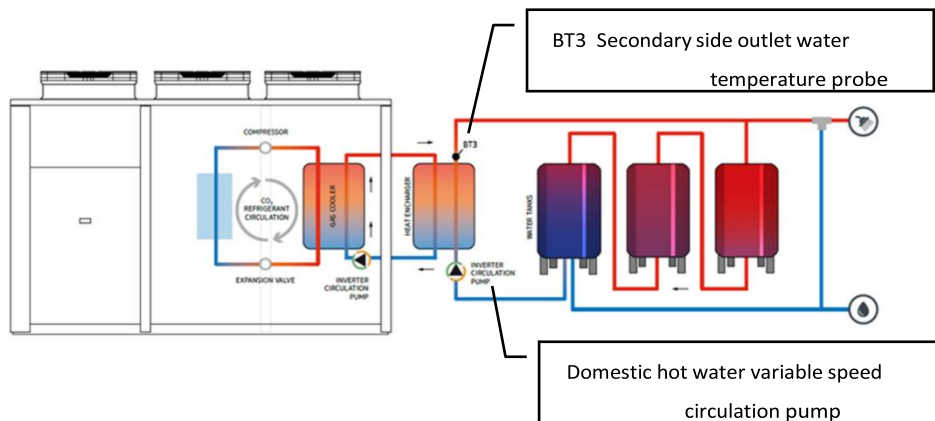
BT3 Secondary side outlet water temperature probe

COMPRESSOR

$CO_2$ REFRIGERANT CIRCULATION

GAS COOLER

HEAT EXCHANGER

BT3

WATER TANKS

EXPANSION VALVE

INVERTER CIRCULATION PUMP

INVERTER CIRCULATION PUMP

Domestic hot water variable speed circulation pump